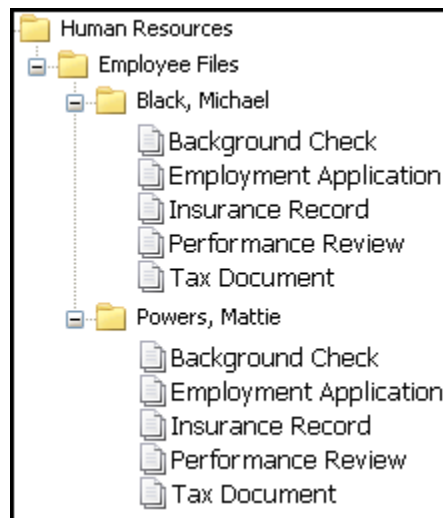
Human Resources
Employee Files
Black, Michael
Background Check
Employment Application
Insurance Record
Performance Review
Tax Document
Powers, Mattie
Background Check
Employment Application
Insurance Record
Performance Review
Tax Document